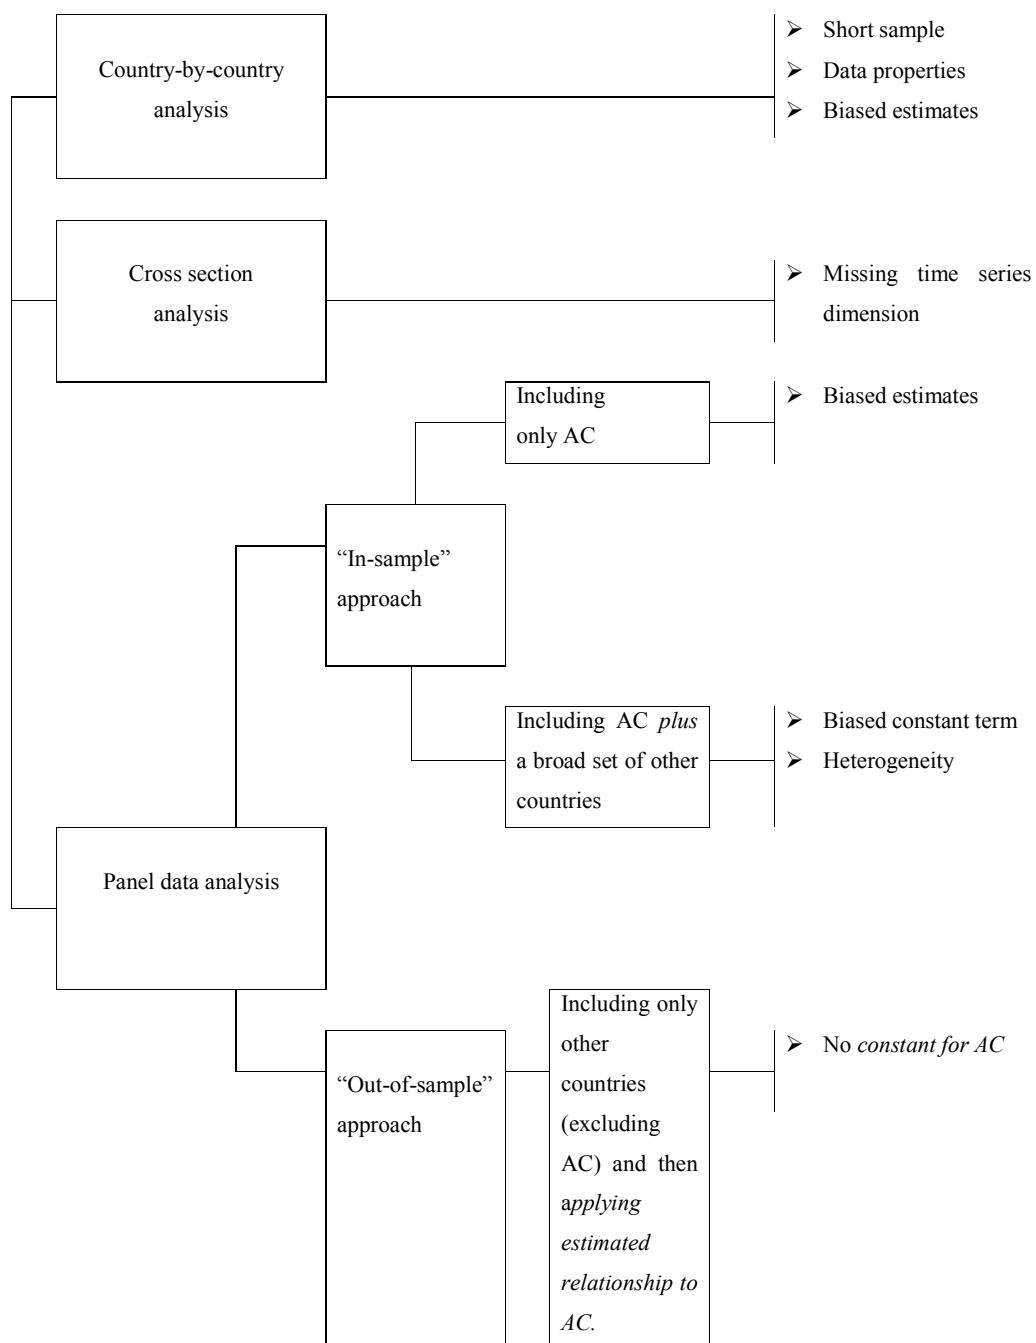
Country-by-country analysis

➢ Short sample
➢ Data properties
➢ Biased estimates

Cross section analysis

➢ Missing time series dimension

Including only AC

➢ Biased estimates

"In-sample" approach

Including AC *plus* a broad set of other countries

➢ Biased constant term
➢ Heterogeneity

Panel data analysis

"Out-of-sample" approach

Including only other countries (excluding AC) and then a*pplying estimated relationship to AC.*

➢ No *constant for AC*